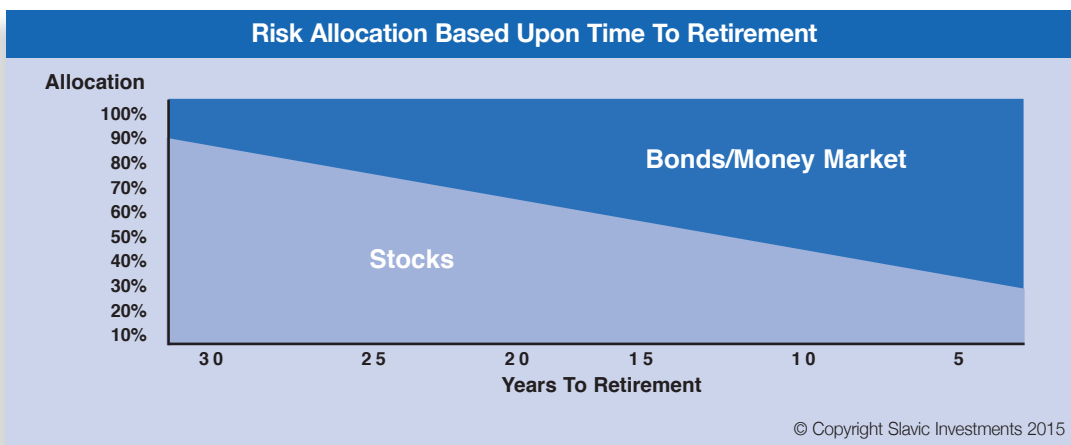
Risk Allocation Based Upon Time To Retirement

Allocation

100%
90%
80%
70%
60%
50%
40%
30%
20%
10%

Bonds/Money Market

Stocks

30
25
20
15
10
5

Years To Retirement

© Copyright Slavic Investments 2015